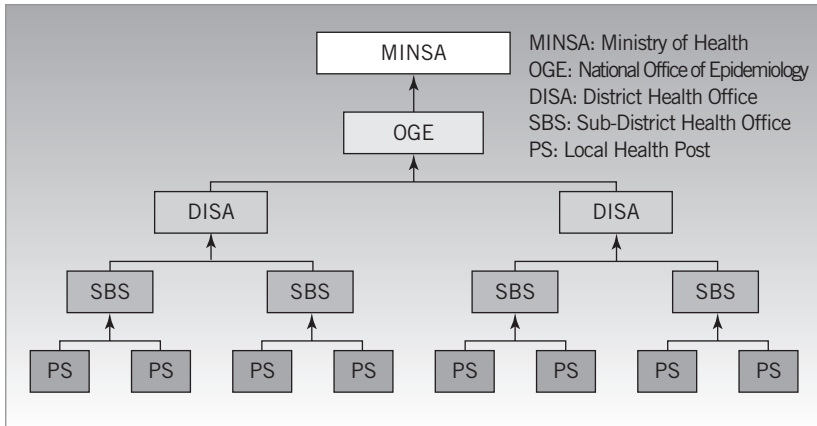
MINSA

MINSA: Ministry of Health
OGE: National Office of Epidemiology
DISA: District Health Office
SBS: Sub-District Health Office
PS: Local Health Post

OGE

DISA

DISA

SBS

SBS

SBS

SBS

PS

PS

PS

PS

PS

PS

PS

PS